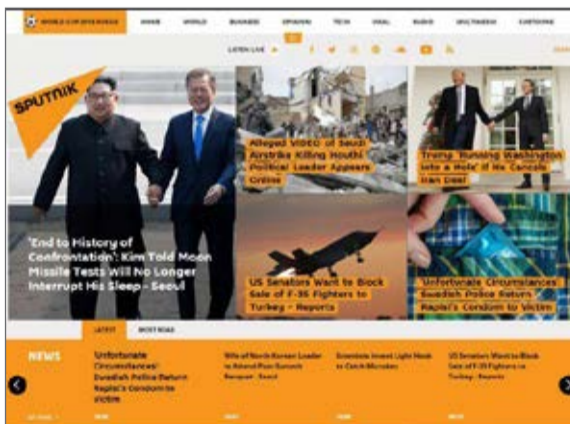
WORLD CUP OPEN ROOM HOME WORLD BUSINESS OPINION TECH VIRAL RADIO MULTIMEDIA CARTOONS

LISTEN LIVE

SPUTNIK

'End to History of Confrontation': Kim Told Moon Missile Tests Will No Longer Interrupt His Sleep - Seoul

Alleged VIDEO of Saudi Airstrike Killing Houthi Political Leader Appears Online

Trump 'Running Washington Into a Hole' If He Cancels Iran Deal

US Senators Want to Block Sale of F-35 Fighters to Turkey - Reports

'Unfortunate Circumstances': Swedish Police Return Rapist's Condom to Victim

LATEST MOST READ

NEWS

Unfortunate Circumstances: Swedish Police Return Rapist's Condom to Victim

Wife of North Korean Leader to Attend Post-Summit Banquet - Seoul

Scientists Invent Light Mesh to Catch Microbes

US Senators Want to Block Sale of F-35 Fighters to Turkey - Reports

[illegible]